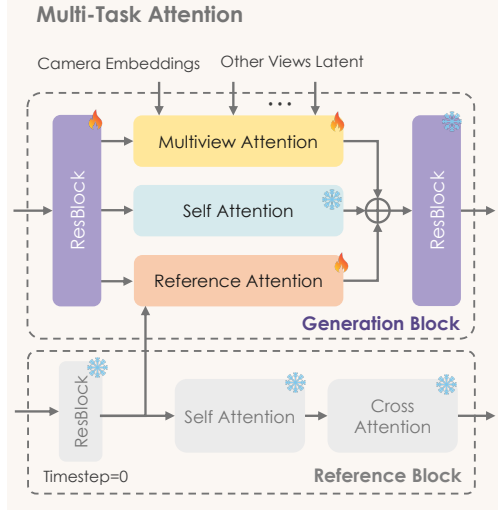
Multi-Task Attention

Camera Embeddings

Other Views Latent

...

ResBlock

Multiview Attention

Self Attention

Reference Attention

ResBlock

Generation Block

ResBlock

Self Attention

Cross Attention

Timestep=0

Reference Block